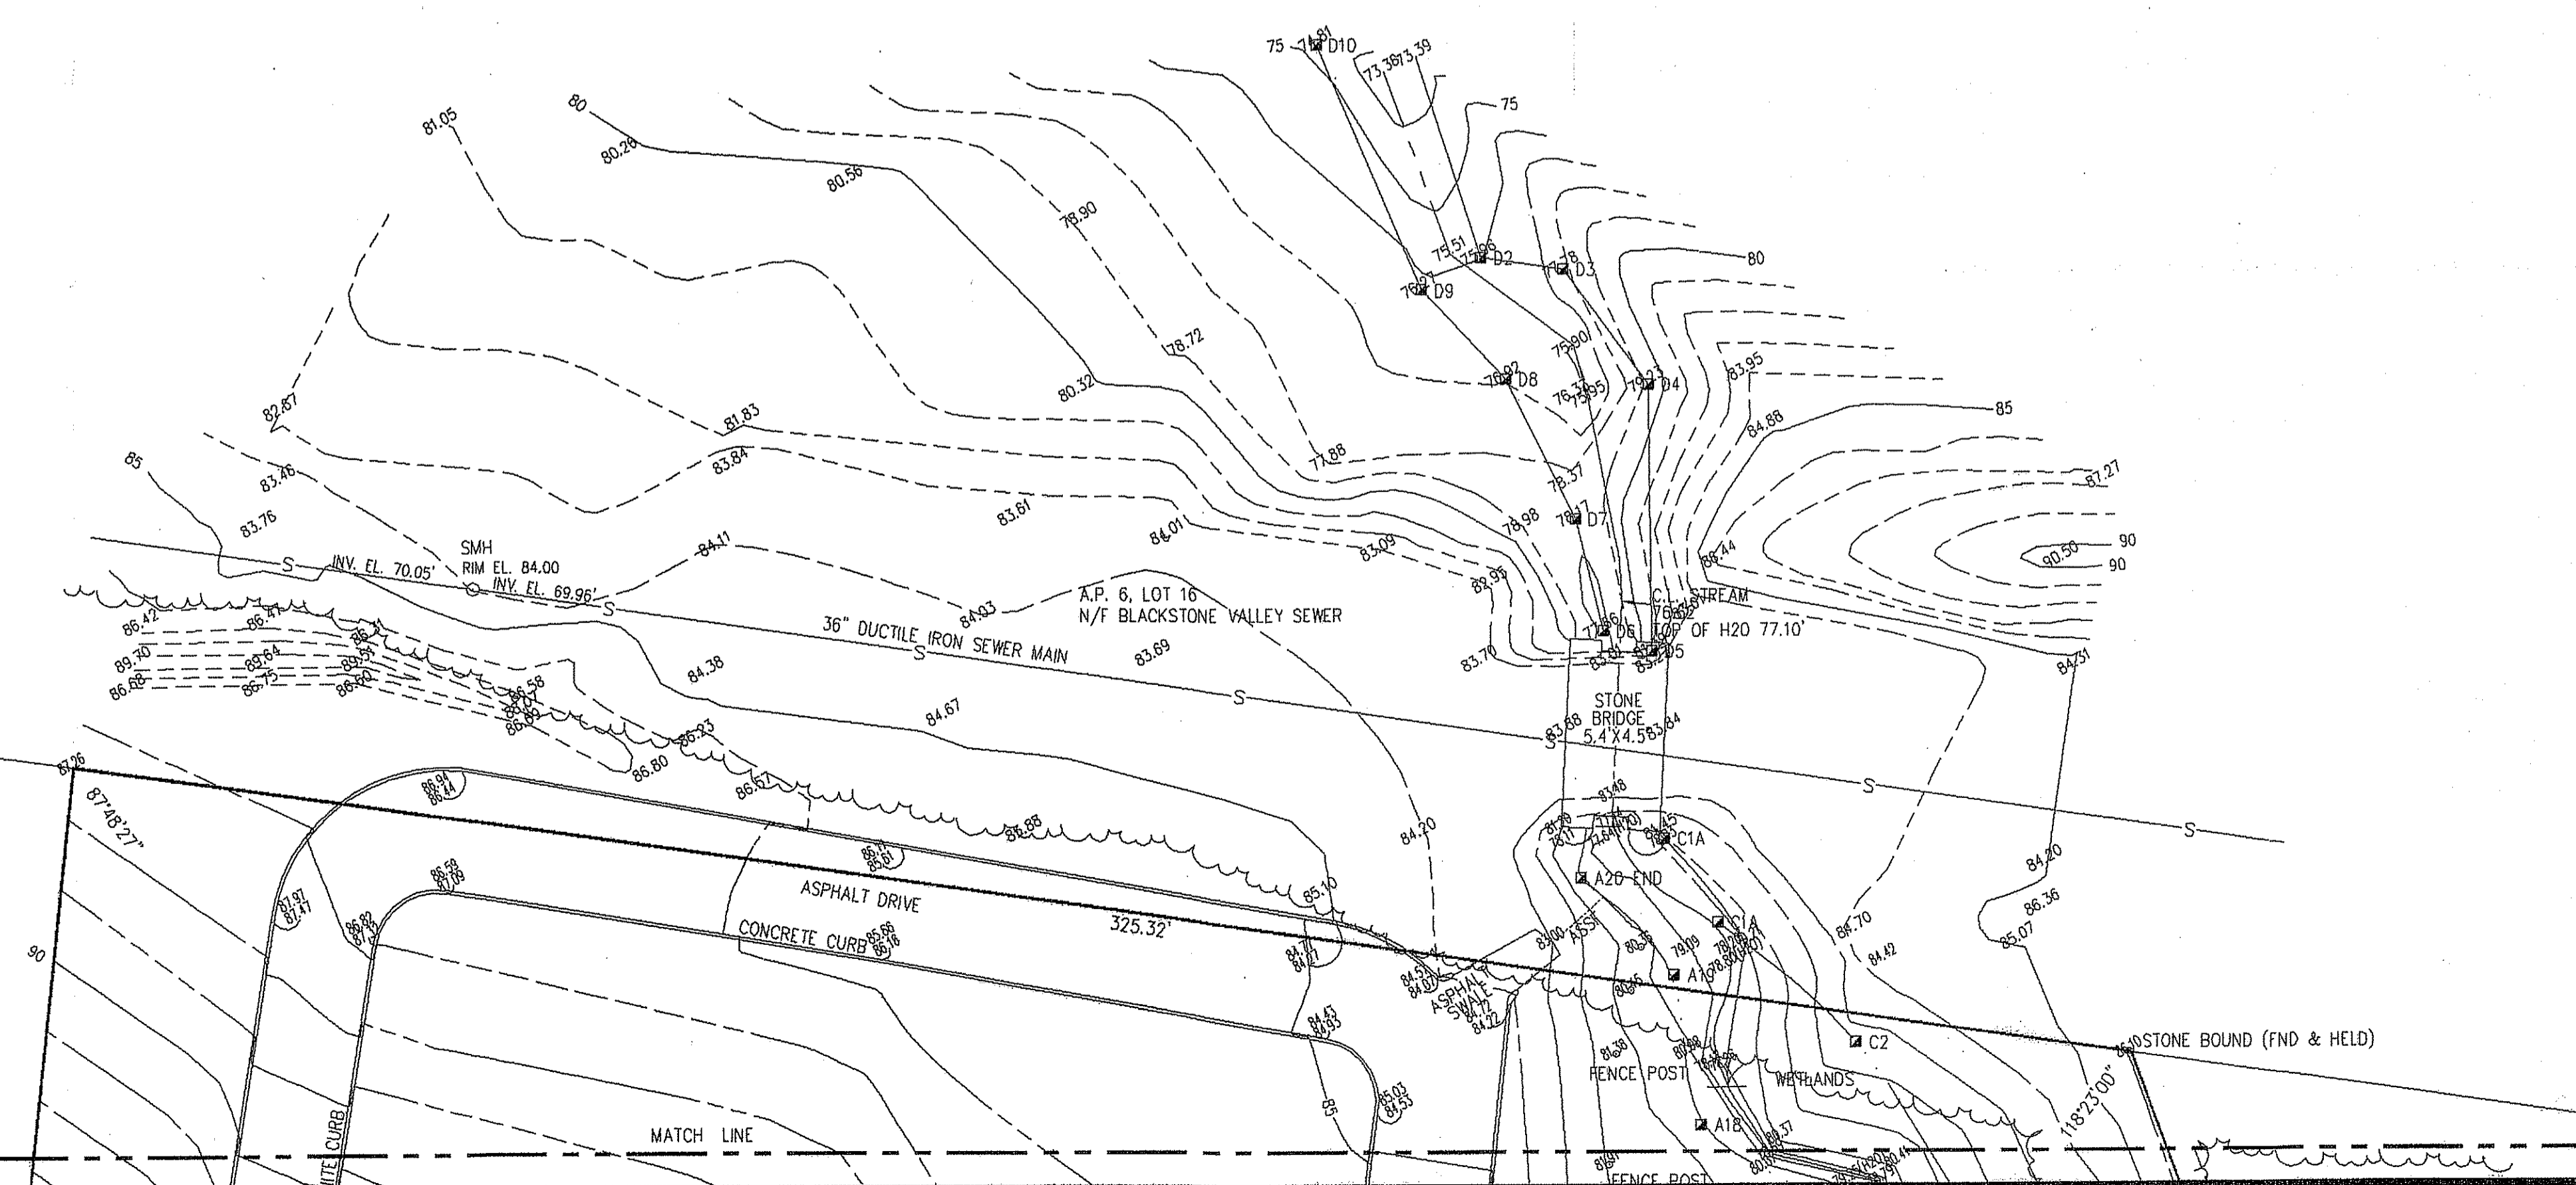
75 74.81 D10
73.38 73.39
75
81.05
80
80.28
80.56
78.90
75.51 75.96 D2
76.78 D3
80
76.27 D9
78.72
75.90
83.95
80.32
76.92 D8
76.37 75.95
79.23 D4
85
82.87
81.83
84.88
83.84
77.88
78.37
87.27
85
83.46
83.76
83.61
84.01
78.98
78.17 D7
90
90.50
90
SMH
RIM EL. 84.00
INV. EL. 70.05'
INV. EL. 69.96'
84.11
83.09
83.95
88.44
S
S
A.P. 6, LOT 16
N/F BLACKSTONE VALLEY SEWER
C.L. STREAM
TOP OF H20 77.10'
86.42
86.47
84.93
36" DUCTILE IRON SEWER MAIN
83.69
83.70
77.86 D6
83.51 D5
84.31
89.70
89.64
89.54
86.68
86.75
86.60
S
84.38
S
86.58
84.67
STONE
BRIDGE
5.4'X4.5'
83.68
83.84
S
86.23
86.80
87.26
86.57
86.94 86.44
83.48
S
87°48'27"
86.88
84.20
C1A
S
85.71 85.61
A20 END
86.58 87.09
ASPHALT DRIVE
85.10
84.20
87.97 87.47
86.82 87.12
325.32'
C1A
86.36
CONCRETE CURB
85.66 86.16
83.00
84.70
85.07
90
84.77 84.27
84.51 84.01
ASPHALT SWALE
84.72 84.22
A17
84.42
84.43 84.93
C2
STONE BOUND (FND & HELD)
FENCE POST
WETLANDS
85.03 84.53
85
118°23'00"
A18
MATCH LINE
ITE CURB
FENCE POST